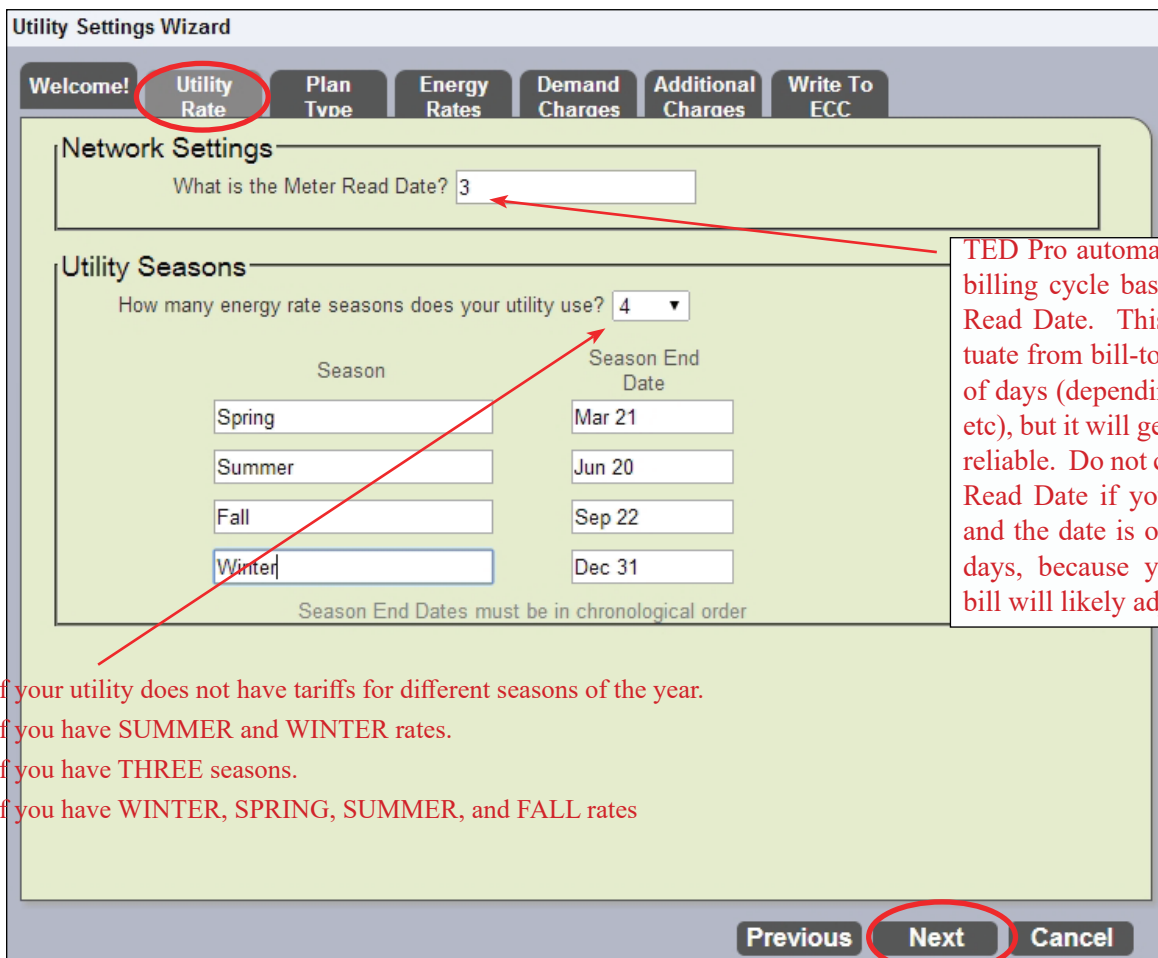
Utility Settings Wizard

Welcome! Utility Rate Plan Type Energy Rates Demand Charges Additional Charges Write To ECC

Network Settings

What is the Meter Read Date? 3

Utility Seasons

How many energy rate seasons does your utility use? 4

| Season | Season End Date |
|---|---|
| Spring | Mar 21 |
| Summer | Jun 20 |
| Fall | Sep 22 |
| Winter | Dec 31 |

Season End Dates must be in chronological order

TED Pro automa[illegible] billing cycle bas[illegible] Read Date. Thi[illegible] tuate from bill-to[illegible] of days (dependi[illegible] etc), but it will ge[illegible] reliable. Do not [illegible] Read Date if yo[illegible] and the date is o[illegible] days, because y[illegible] bill will likely ad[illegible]

f your utility does not have tariffs for different seasons of the year.
f you have SUMMER and WINTER rates.
f you have THREE seasons.
f you have WINTER, SPRING, SUMMER, and FALL rates

Previous Next Cancel